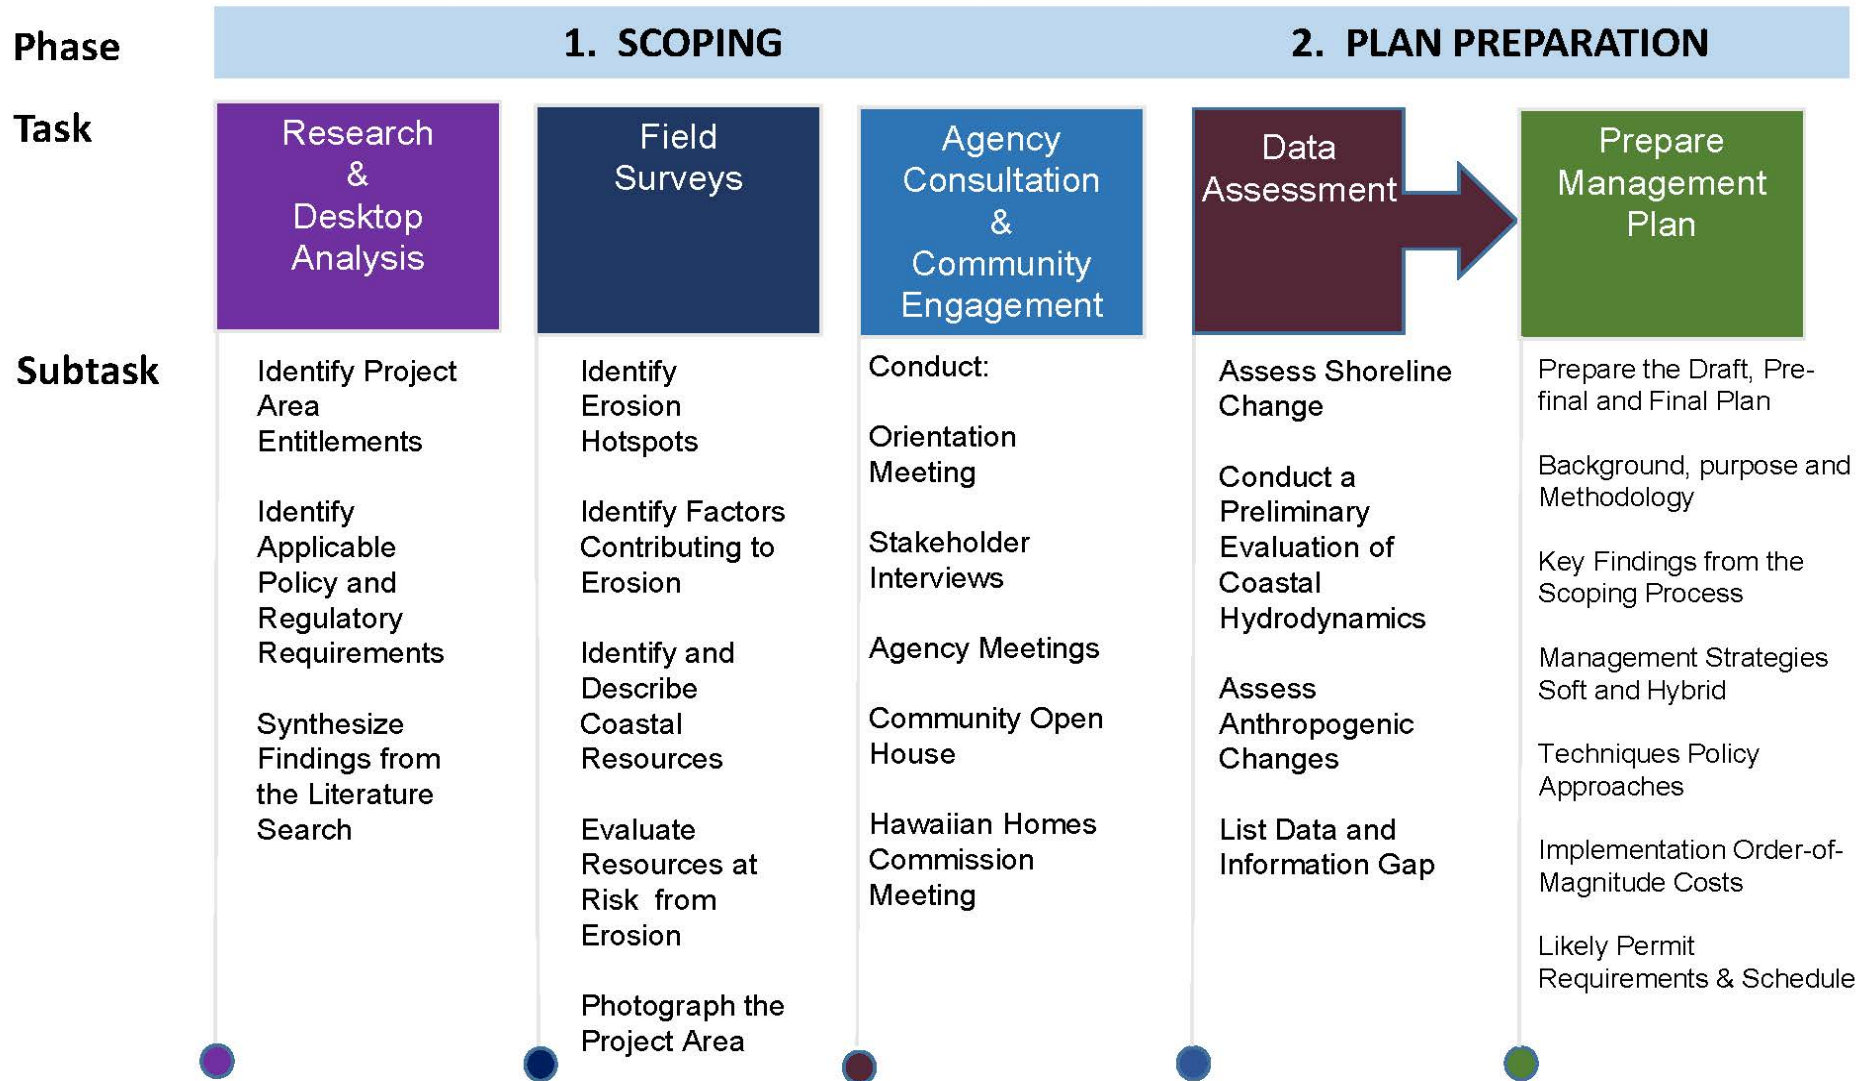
Phase

1. SCOPING

2. PLAN PREPARATION

Task

Research & Desktop Analysis

Field Surveys

Agency Consultation & Community Engagement

Data Assessment

Prepare Management Plan

Subtask

Identify Project Area Entitlements

Identify Applicable Policy and Regulatory Requirements

Synthesize Findings from the Literature Search

Identify Erosion Hotspots

Identify Factors Contributing to Erosion

Identify and Describe Coastal Resources

Evaluate Resources at Risk from Erosion

Photograph the Project Area

Conduct:

Orientation Meeting

Stakeholder Interviews

Agency Meetings

Community Open House

Hawaiian Homes Commission Meeting

Assess Shoreline Change

Conduct a Preliminary Evaluation of Coastal Hydrodynamics

Assess Anthropogenic Changes

List Data and Information Gap

Prepare the Draft, Pre-final and Final Plan

Background, purpose and Methodology

Key Findings from the Scoping Process

Management Strategies Soft and Hybrid

Techniques Policy Approaches

Implementation Order-of-Magnitude Costs

Likely Permit Requirements & Schedule